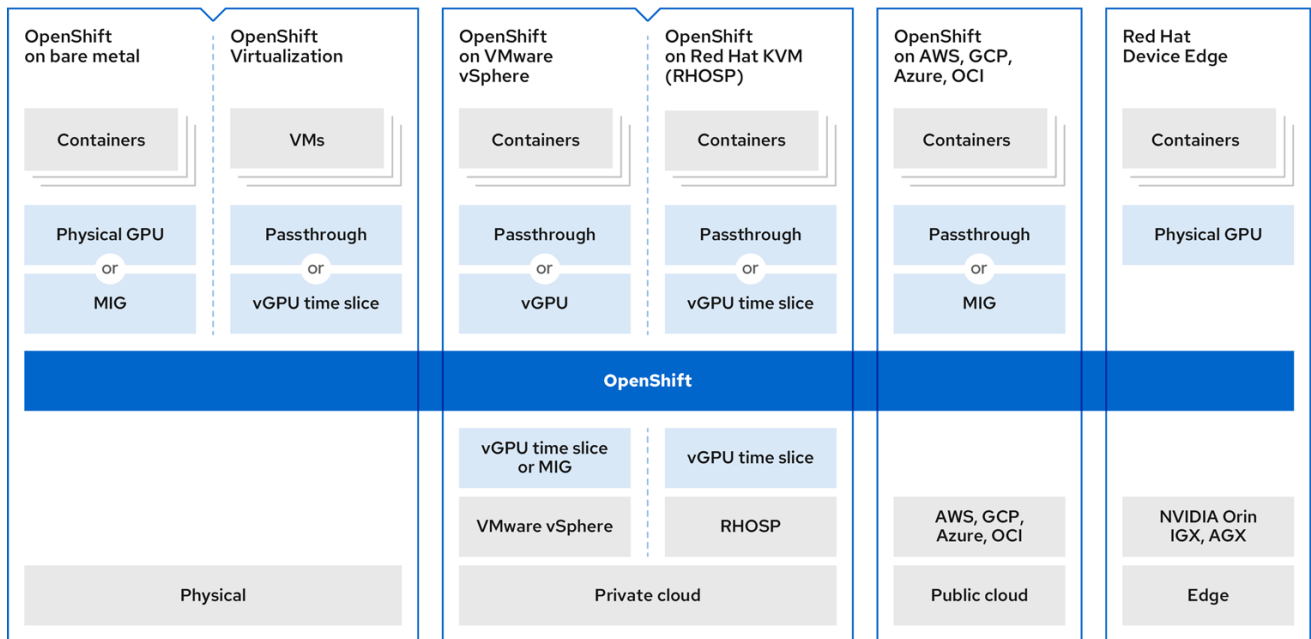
OpenShift on bare metal

Containers

Physical GPU

or

MIG

OpenShift Virtualization

VMs

Passthrough

or

vGPU time slice

OpenShift on VMware vSphere

Containers

Passthrough

or

vGPU

OpenShift on Red Hat KVM (RHOSP)

Containers

Passthrough

or

vGPU time slice

OpenShift on AWS, GCP, Azure, OCI

Containers

Passthrough

or

MIG

Red Hat Device Edge

Containers

Physical GPU

OpenShift

vGPU time slice or MIG

VMware vSphere

vGPU time slice

RHOSP

AWS, GCP, Azure, OCI

NVIDIA Orin IGX, AGX

Physical

Private cloud

Public cloud

Edge